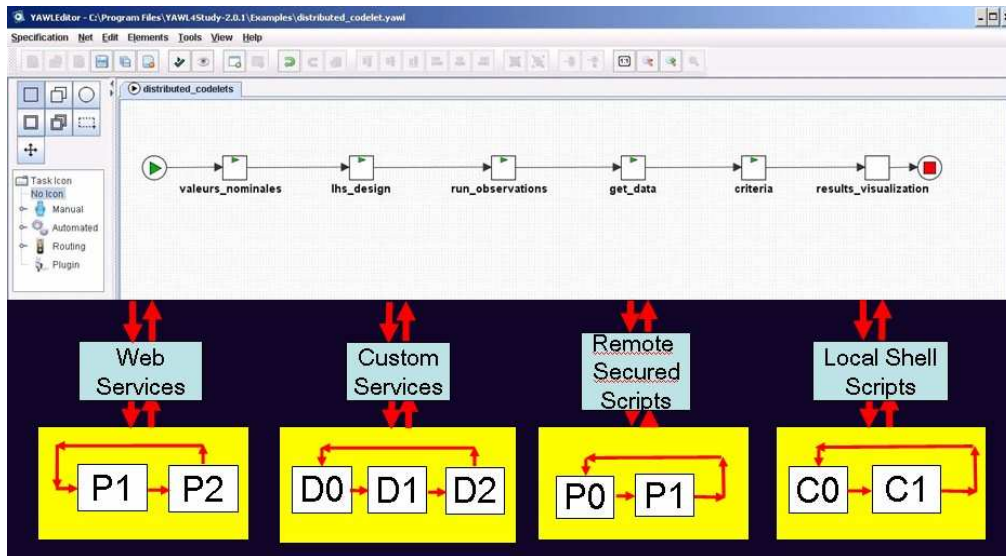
YAWLEditor - C:\Program Files\YAWL4Study-2.0.1\Examples\distributed_codelet.yawl

Specification Net Edit Elements Tools View Help

distributed_codelets

Task Icon
No Icon
Manual
Automated
Routing
Plugin

valeurs_nominales
lhs_design
run_observations
get_data
criteria
results_visualization

Web Services

Custom Services

Remote Secured Scripts

Local Shell Scripts

P1
P2

D0
D1
D2

P0
P1

C0
C1